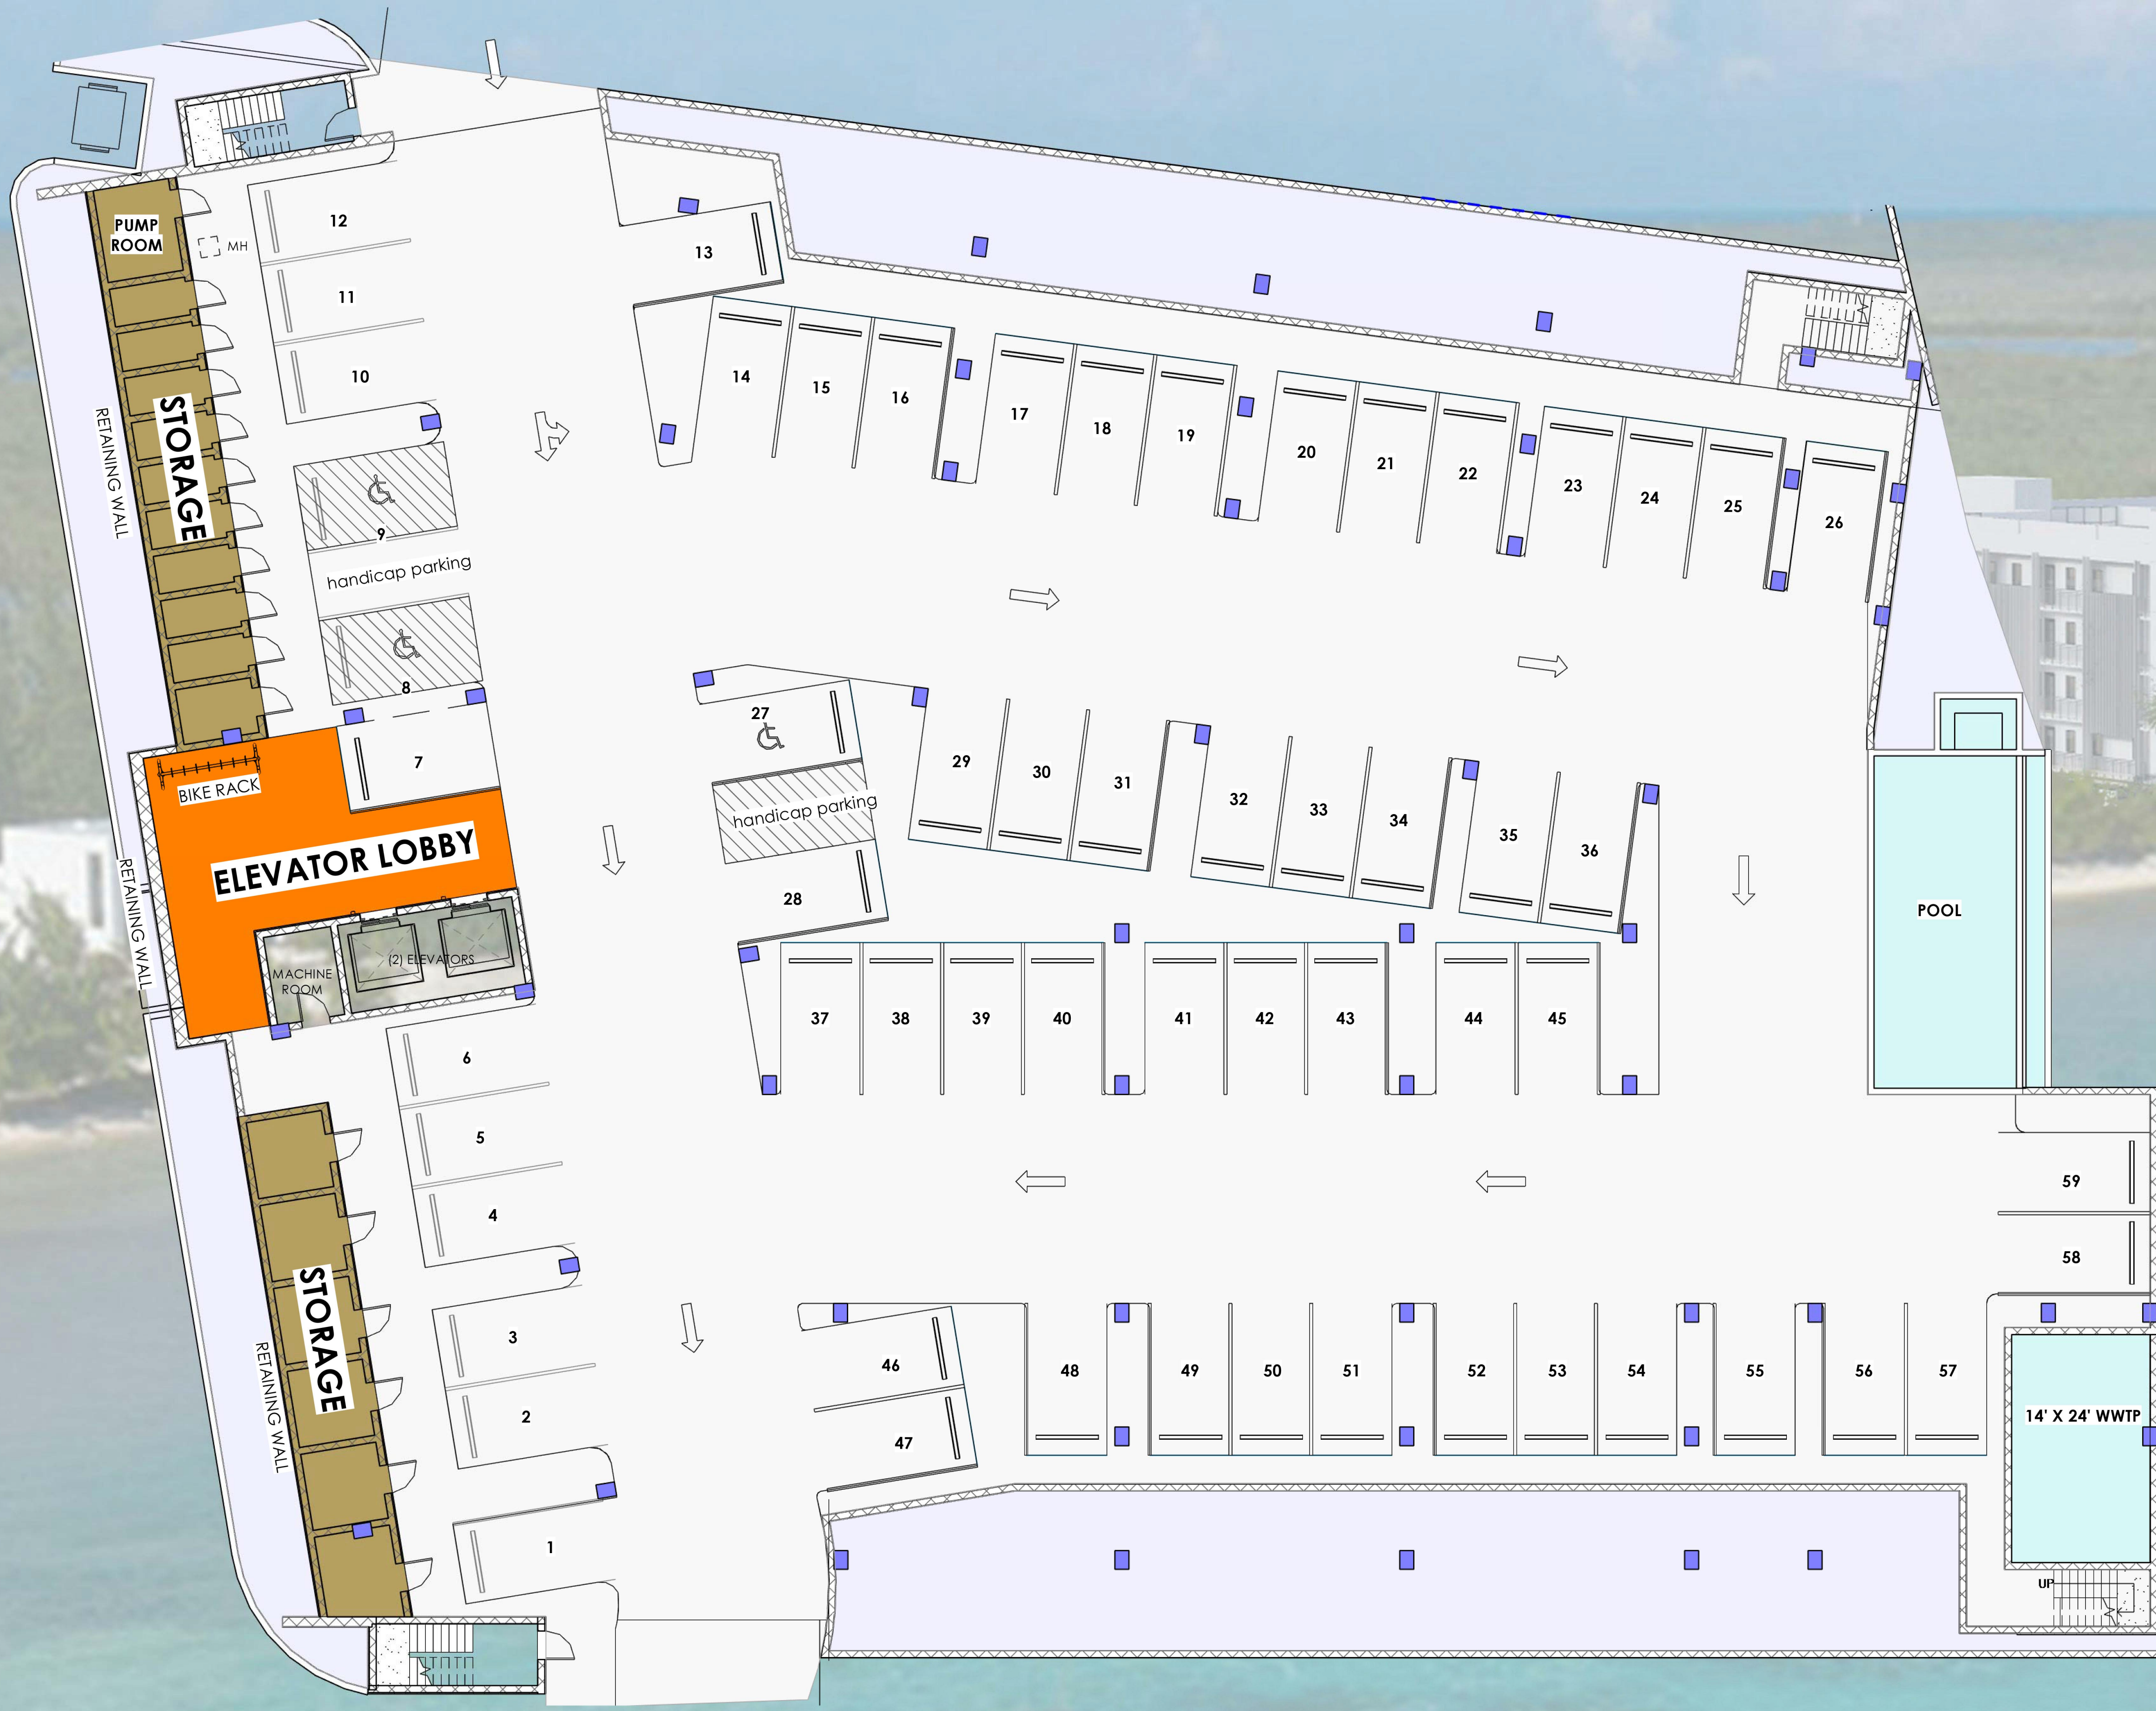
PUMP ROOM

MH

12

11

10

13

14

15

16

17

18

19

20

21

22

23

24

25

26

STORAGE

RETAINING WALL

9

handicap parking

8

7

BIKE RACK

ELEVATOR LOBBY

RETAINING WALL

MACHINE ROOM

(2) ELEVATORS

27

handicap parking

28

29

30

31

32

33

34

35

36

37

38

39

40

41

42

43

44

45

POOL

6

5

4

3

2

1

STORAGE

RETAINING WALL

46

47

48

49

50

51

52

53

54

55

56

57

59

58

14' X 24' WWTP

UP